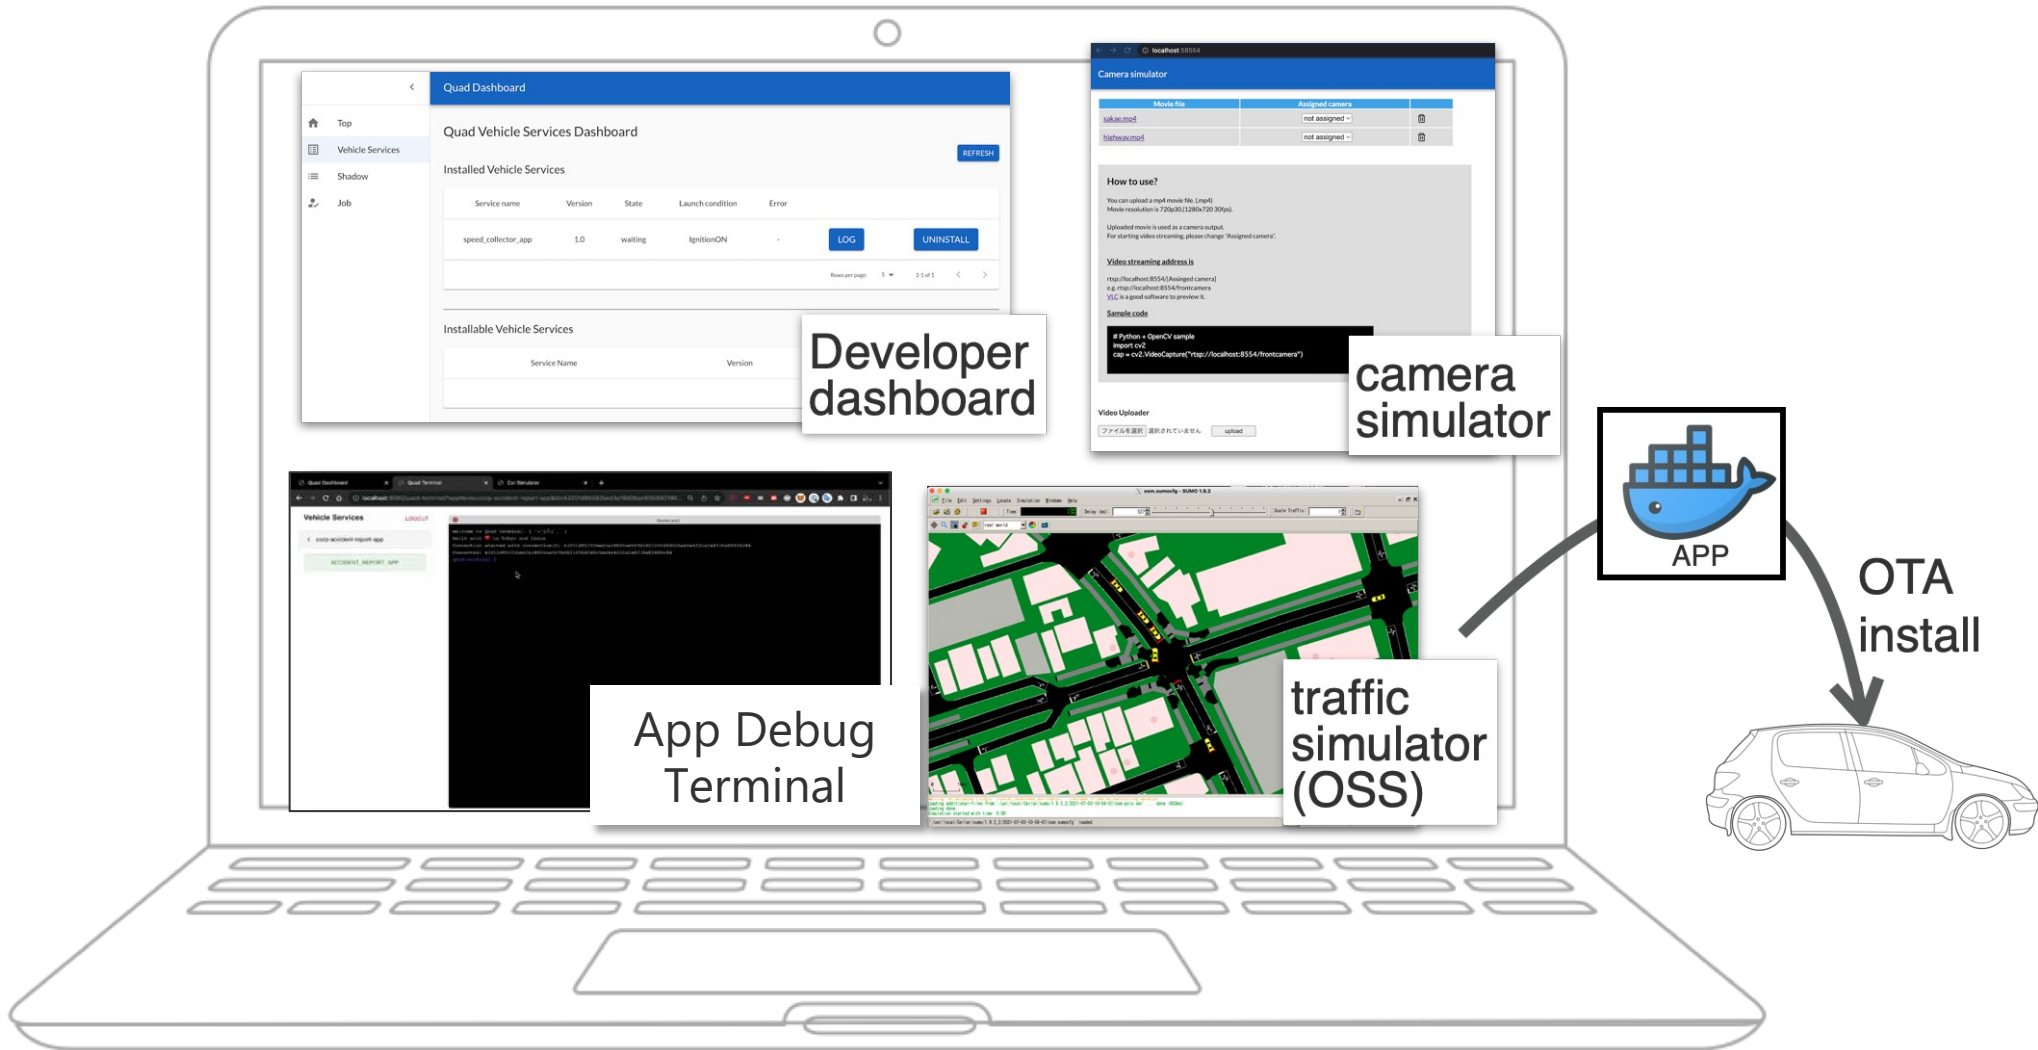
Quad Dashboard

Top
Vehicle Services
Shadow
Job

Quad Vehicle Services Dashboard

REFRESH

Installed Vehicle Services

| Service name | Version | State | Launch condition | Error | | |
|---|---|---|---|---|---|---|
| speed_collector_app | 1.0 | waiting | IgnitionON | - | LOG | UNINSTALL |

Rows per page: 5 1-1 of 1

Installable Vehicle Services

| Service Name | Version |
|---|---|

Developer dashboard

localhost:58554

Camera simulator

| Movie file | Assigned camera | |
|---|---|---|
| sakae.mp4 | not assigned | |
| highway.mp4 | not assigned | |

How to use?

You can upload a mp4 movie file. (.mp4)
Movie resolution is 720p30.(1280x720 30fps).

Uploaded movie is used as a camera output.
For starting video streaming, please change 'Assigned camera'.

Video streaming address is

rtsp://localhost:8554/[Assinged camera]
e.g. rtsp://localhost:8554/frontcamera
VLC is a good software to preview it.

Sample code

# Python + OpenCV sample
import cv2
cap = cv2.VideoCapture("rtsp://localhost:8554/frontcamera")

Video Uploader
ファイルを選択 選択されていません upload

camera simulator

Vehicle Services
coop-accident-report-app
ACCIDENT_REPORT_APP

App Debug Terminal

traffic simulator (OSS)

APP

OTA install